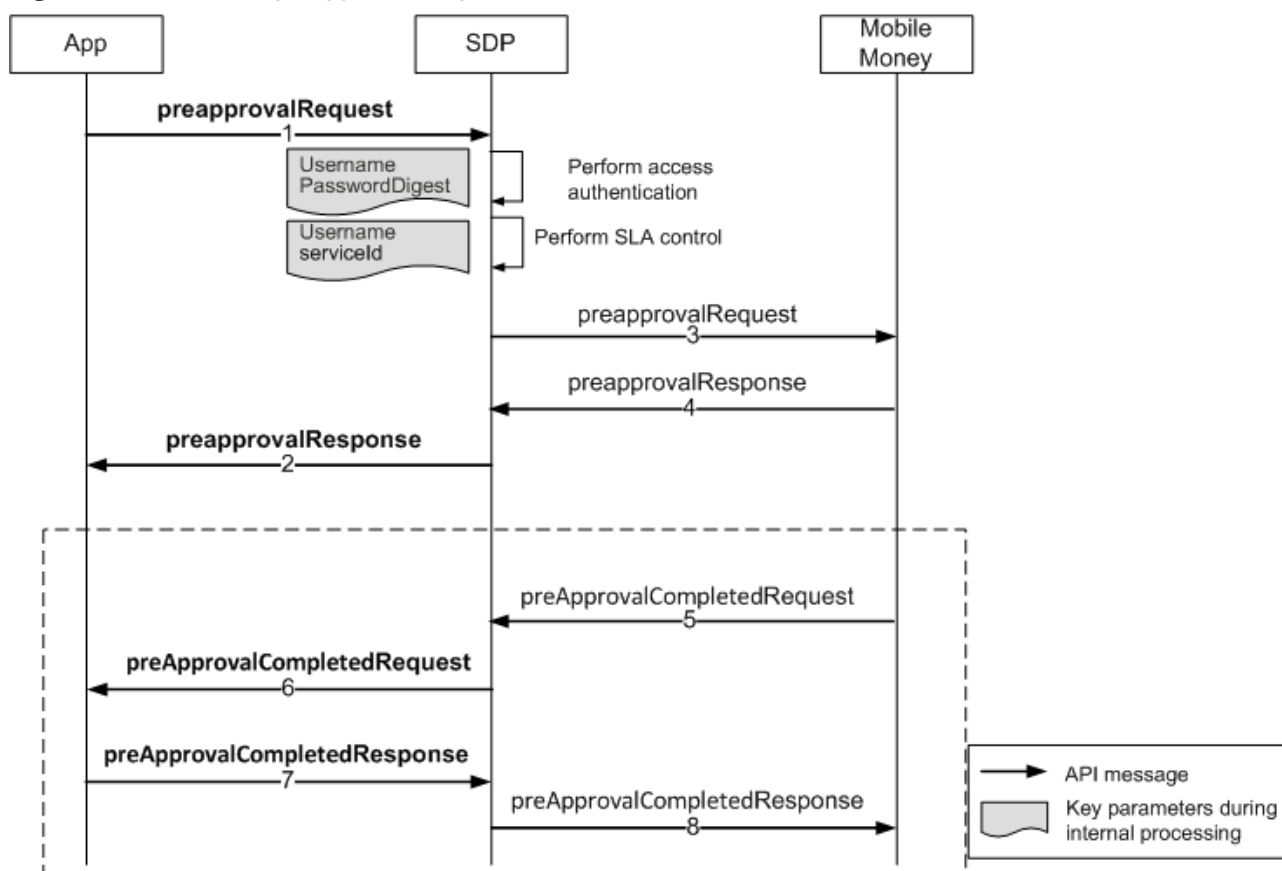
App

SDP

Mobile Money

preapprovalRequest
1

Username
PasswordDigest

Perform access authentication

Username
serviceId

Perform SLA control

preapprovalRequest
3

preapprovalResponse
4

preapprovalResponse
2

preApprovalCompletedRequest
5

preApprovalCompletedRequest
6

preApprovalCompletedResponse
7

preApprovalCompletedResponse
8

API message

Key parameters during internal processing